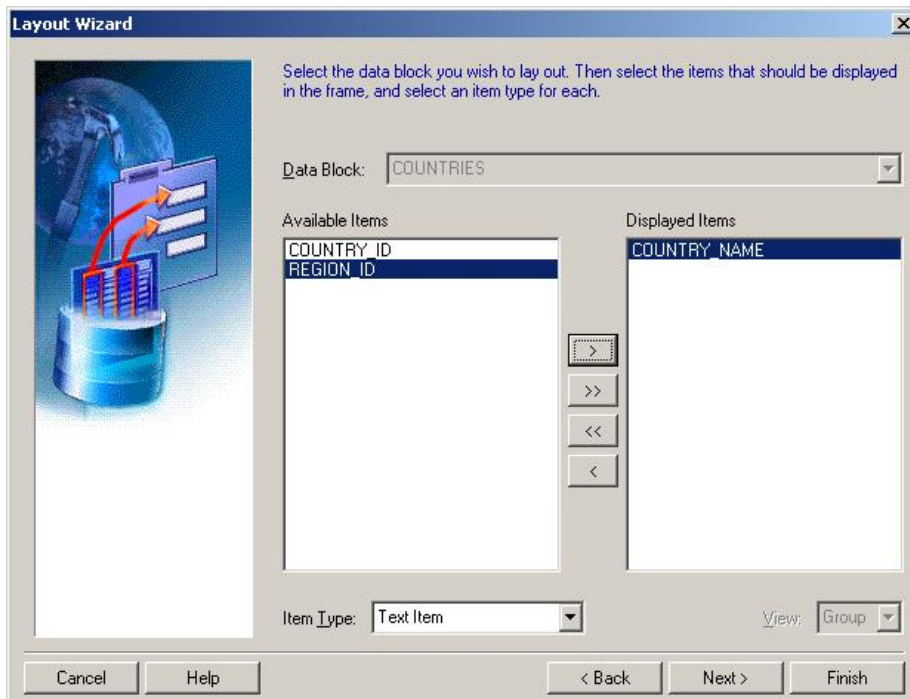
Layout Wizard

Select the data block you wish to lay out. Then select the items that should be displayed in the frame, and select an item type for each.

Data Block: COUNTRIES

Available Items

COUNTRY_ID
REGION_ID

Displayed Items

COUNTRY_NAME

>
>>
<<
<

Item Type: Text Item

View: Group

Cancel
Help
< Back
Next >
Finish